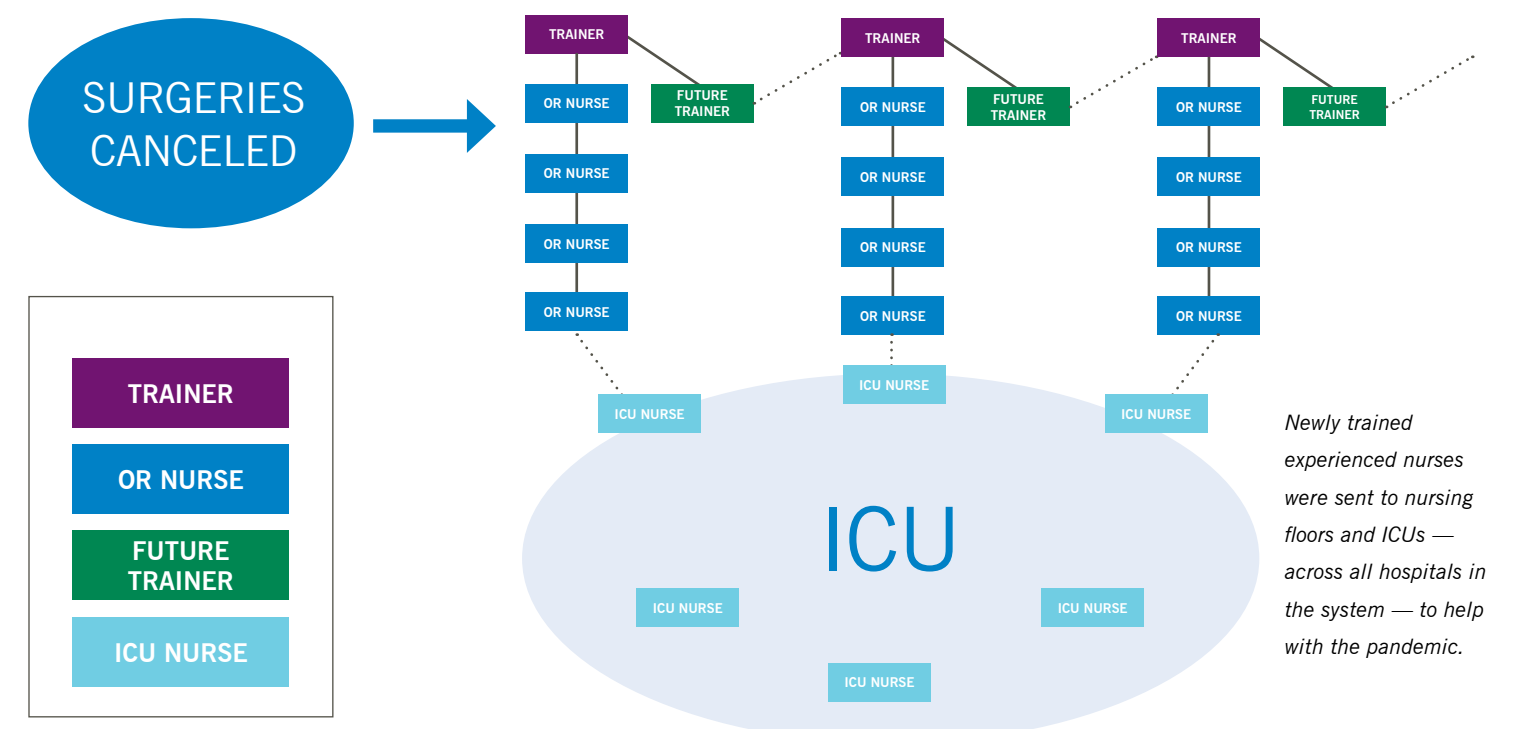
SURGERIES CANCELED

TRAINER
OR NURSE
OR NURSE
OR NURSE
OR NURSE
FUTURE TRAINER

TRAINER
OR NURSE
OR NURSE
OR NURSE
OR NURSE
FUTURE TRAINER

TRAINER
OR NURSE
OR NURSE
OR NURSE
OR NURSE
FUTURE TRAINER

TRAINER
OR NURSE
FUTURE TRAINER
ICU NURSE

ICU NURSE
ICU NURSE
ICU NURSE

ICU

ICU NURSE
ICU NURSE
ICU NURSE

Newly trained experienced nurses were sent to nursing floors and ICUs — across all hospitals in the system — to help with the pandemic.